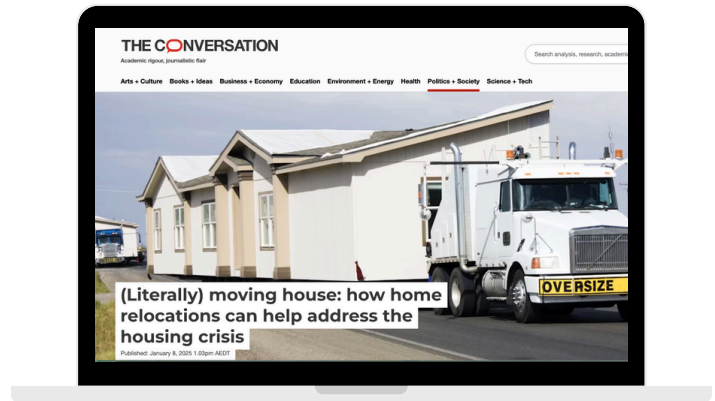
THE CONVERSATION

Academic rigour, journalistic flair

Search analysis, research, academi

Arts + Culture Books + Ideas Business + Economy Education Environment + Energy Health Politics + Society Science + Tech

OVERSIZE

(Literally) moving house: how home relocations can help address the housing crisis

Published: January 8, 2025 1.03pm AEDT